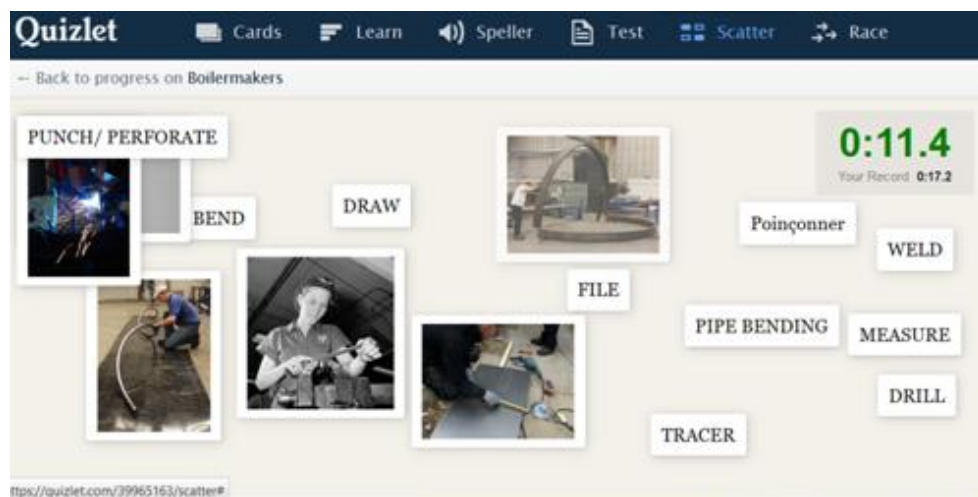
Quizlet Cards Learn Speller Test Scatter Race

← Back to progress on Boilermakers

PUNCH/ PERFORATE

0:11.4
Your Record 0:17.2

BEND

DRAW

Poinçonner

WELD

FILE

PIPE BENDING

MEASURE

DRILL

TRACER

ttps://quizlet.com/39965163/scatter#